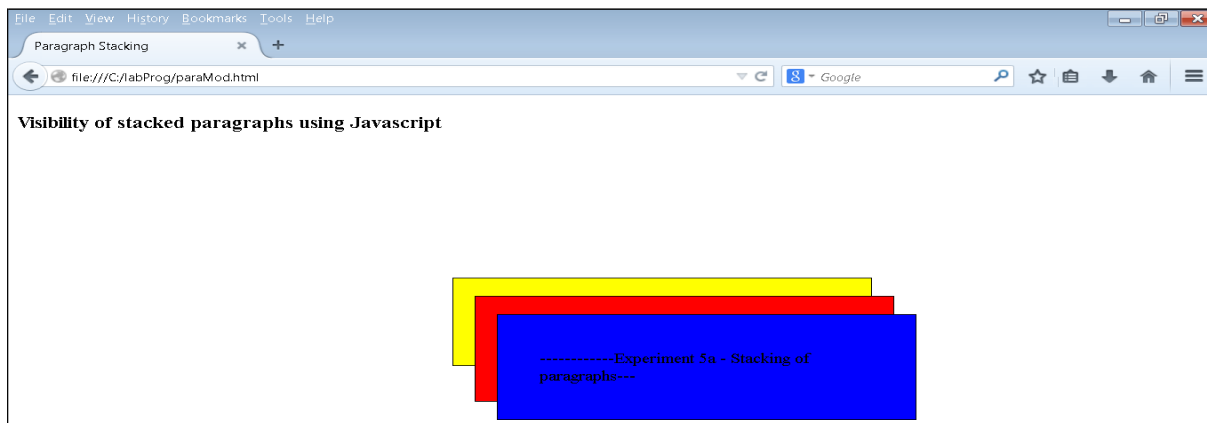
File Edit View History Bookmarks Tools Help

Paragraph Stacking ×

+

file:///C:/labProg/paraMod.html

Google

**Visibility of stacked paragraphs using Javascript**

-------------Experiment 5a - Stacking of paragraphs---